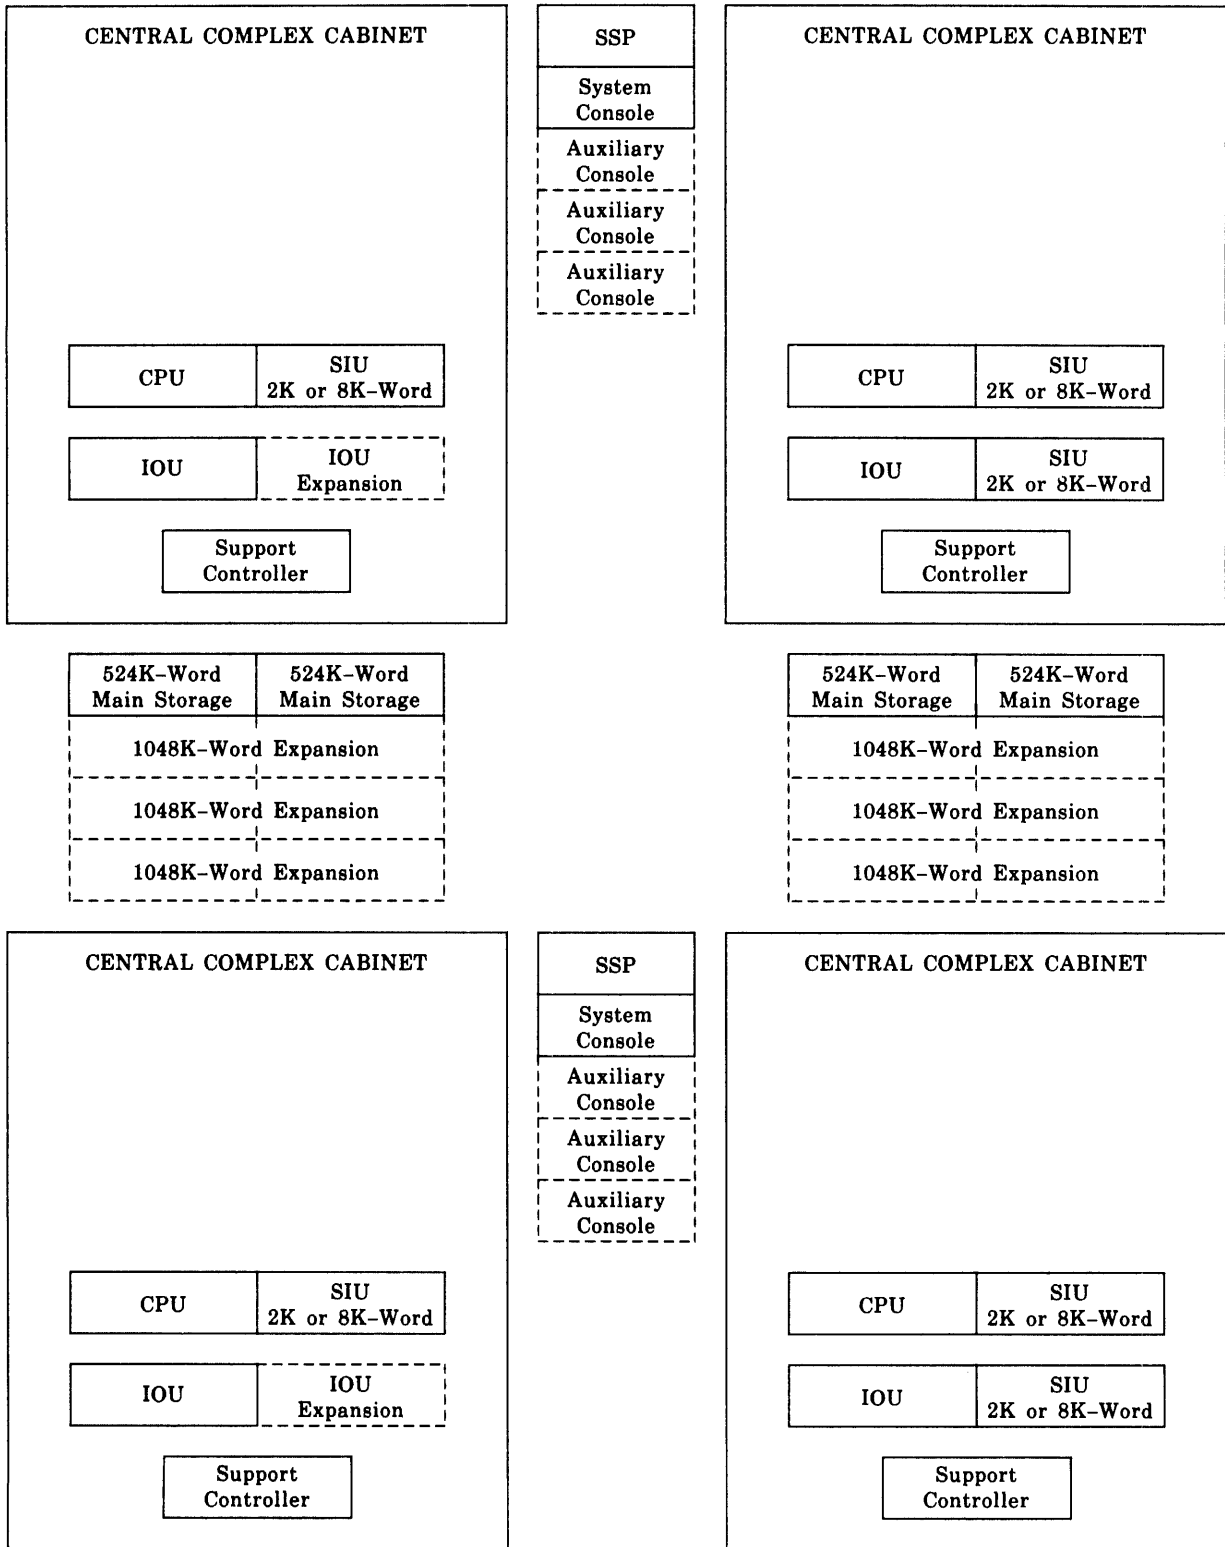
CENTRAL COMPLEX CABINET

CPU

SIU 2K or 8K-Word

IOU

IOU Expansion

Support Controller

SSP

System Console

Auxiliary Console

Auxiliary Console

Auxiliary Console

CENTRAL COMPLEX CABINET

CPU

SIU 2K or 8K-Word

IOU

SIU 2K or 8K-Word

Support Controller

524K-Word Main Storage

524K-Word Main Storage

1048K-Word Expansion

1048K-Word Expansion

1048K-Word Expansion

524K-Word Main Storage

524K-Word Main Storage

1048K-Word Expansion

1048K-Word Expansion

1048K-Word Expansion

CENTRAL COMPLEX CABINET

CPU

SIU 2K or 8K-Word

IOU

IOU Expansion

Support Controller

SSP

System Console

Auxiliary Console

Auxiliary Console

Auxiliary Console

CENTRAL COMPLEX CABINET

CPU

SIU 2K or 8K-Word

IOU

SIU 2K or 8K-Word

Support Controller